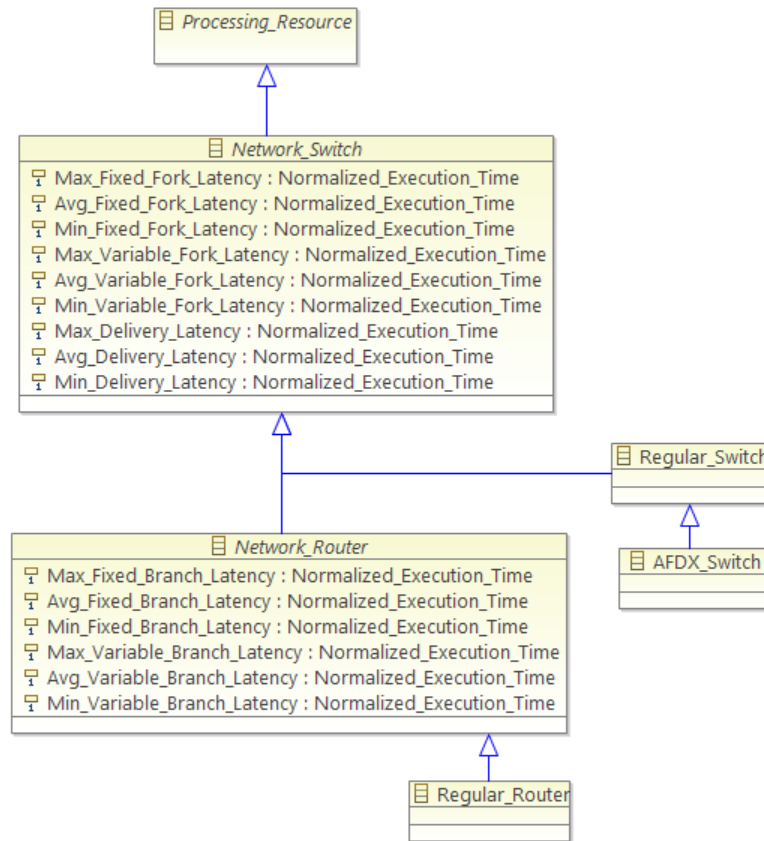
Processing_Resource

Network_Switch
Max_Fixed_Fork_Latency : Normalized_Execution_Time
Avg_Fixed_Fork_Latency : Normalized_Execution_Time
Min_Fixed_Fork_Latency : Normalized_Execution_Time
Max_Variable_Fork_Latency : Normalized_Execution_Time
Avg_Variable_Fork_Latency : Normalized_Execution_Time
Min_Variable_Fork_Latency : Normalized_Execution_Time
Max_Delivery_Latency : Normalized_Execution_Time
Avg_Delivery_Latency : Normalized_Execution_Time
Min_Delivery_Latency : Normalized_Execution_Time

Regular_Switch

AFDX_Switch

Network_Router
Max_Fixed_Branch_Latency : Normalized_Execution_Time
Avg_Fixed_Branch_Latency : Normalized_Execution_Time
Min_Fixed_Branch_Latency : Normalized_Execution_Time
Max_Variable_Branch_Latency : Normalized_Execution_Time
Avg_Variable_Branch_Latency : Normalized_Execution_Time
Min_Variable_Branch_Latency : Normalized_Execution_Time

Regular_Router